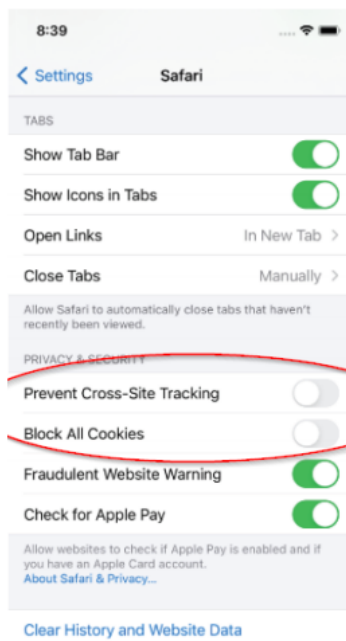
8:39

< Settings Safari

TABS

Show Tab Bar

Show Icons in Tabs

Open Links In New Tab >

Close Tabs Manually >

Allow Safari to automatically close tabs that haven't recently been viewed.

PRIVACY & SECURITY

Prevent Cross-Site Tracking

Block All Cookies

Fraudulent Website Warning

Check for Apple Pay

Allow websites to check if Apple Pay is enabled and if you have an Apple Card account.
About Safari & Privacy...

Clear History and Website Data